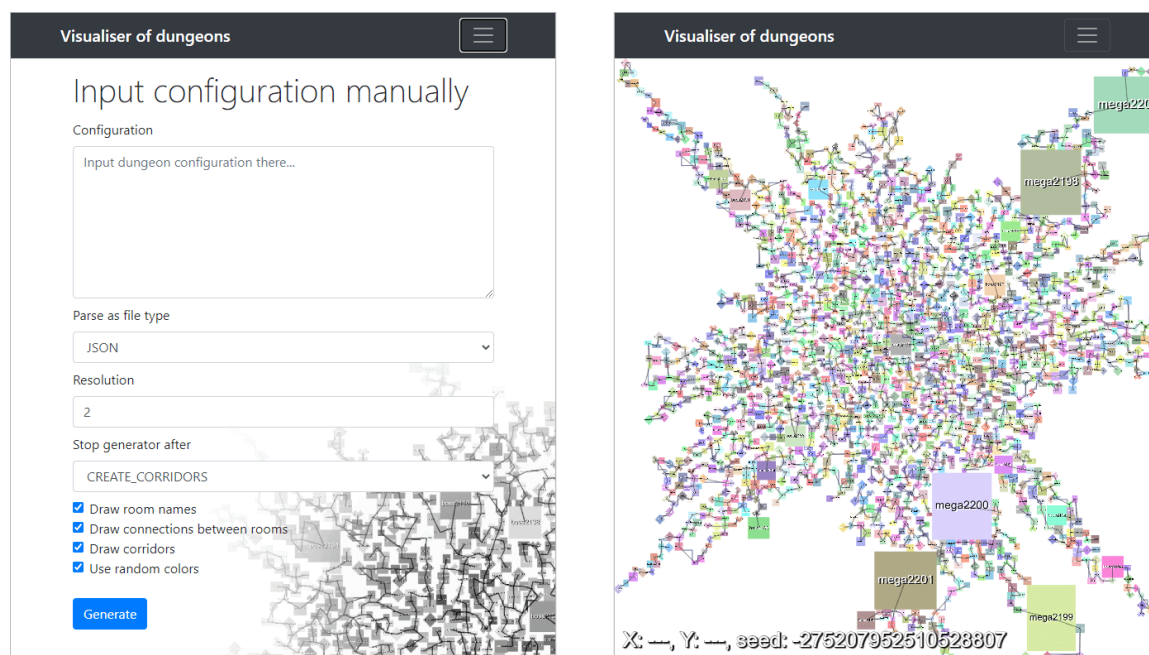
Visualiser of dungeons

Input configuration manually

Configuration

Input dungeon configuration there...

Parse as file type

JSON

Resolution

2

Stop generator after

CREATE_CORRIDORS

Draw room names

Draw connections between rooms

Draw corridors

Use random colors

Generate

Visualiser of dungeons

mega220

mega2198

mega2200

mega2201

mega2199

X: ---, Y: ---, seed: -2752079525105288O7